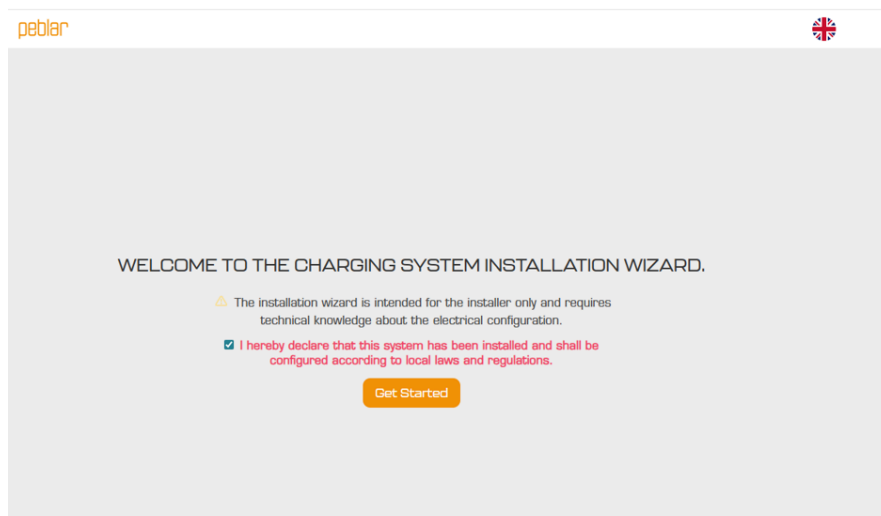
peblar

WELCOME TO THE CHARGING SYSTEM INSTALLATION WIZARD.

⚠ The installation wizard is intended for the installer only and requires technical knowledge about the electrical configuration.

I hereby declare that this system has been installed and shall be configured according to local laws and regulations.

Get Started